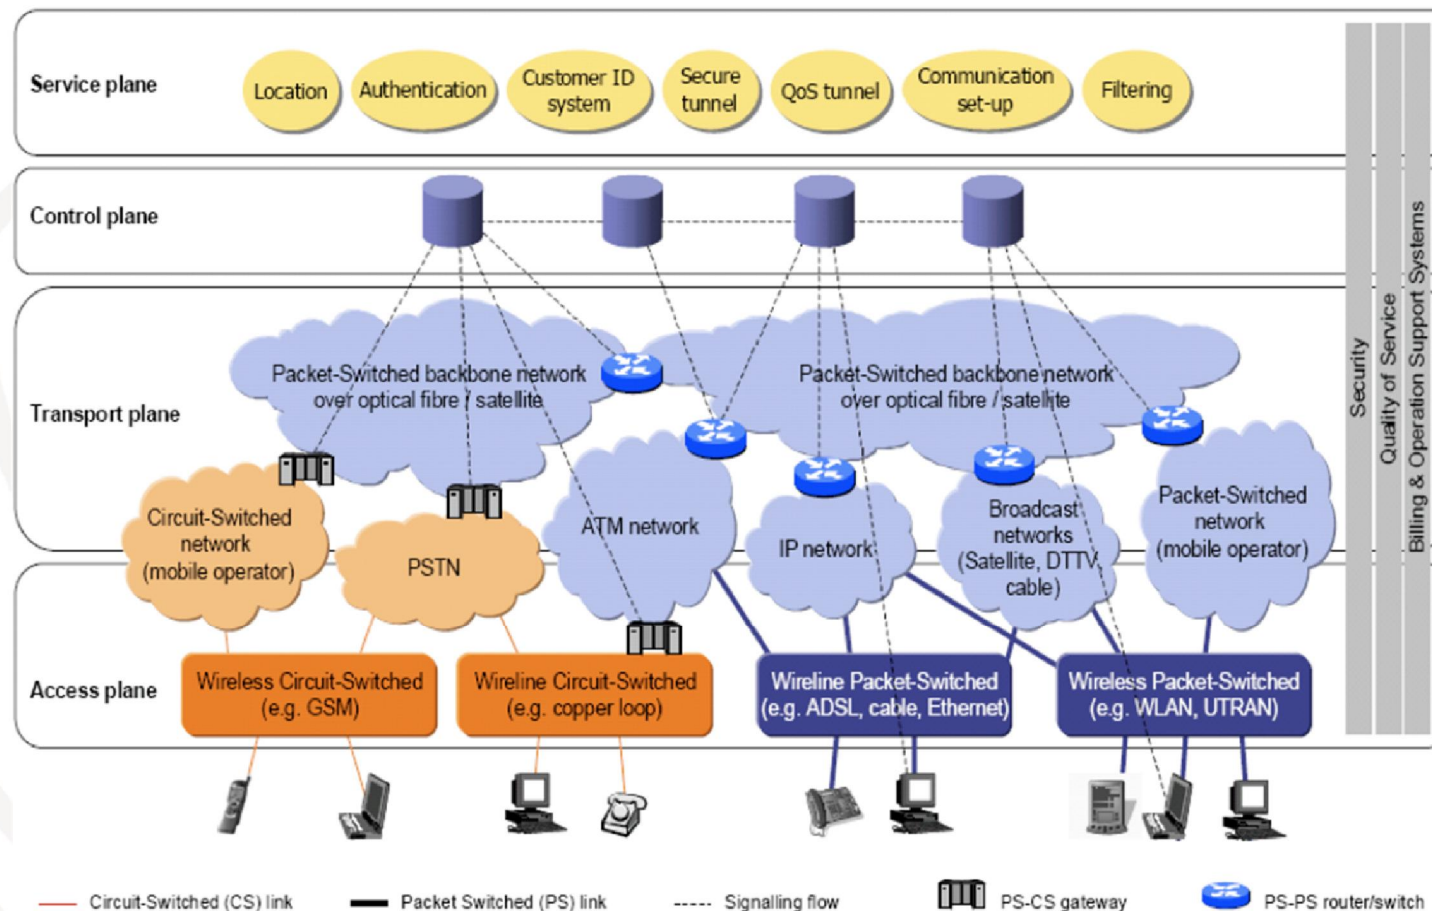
Service plane

Location

Authentication

Customer ID system

Secure tunnel

QoS tunnel

Communication set-up

Filtering

Control plane

Transport plane

Packet-Switched backbone network over optical fibre / satellite

Packet-Switched backbone network over optical fibre / satellite

Circuit-Switched network (mobile operator)

PSTN

ATM network

IP network

Broadcast networks (Satellite, DTTV, cable)

Packet-Switched network (mobile operator)

Access plane

Wireless Circuit-Switched (e.g. GSM)

Wireline Circuit-Switched (e.g. copper loop)

Wireline Packet-Switched (e.g. ADSL, cable, Ethernet)

Wireless Packet-Switched (e.g. WLAN, UTRAN)

Security

Quality of Service

Billing & Operation Support Systems

Circuit-Switched (CS) link

Packet Switched (PS) link

Signalling flow

PS-CS gateway

PS-PS router/switch